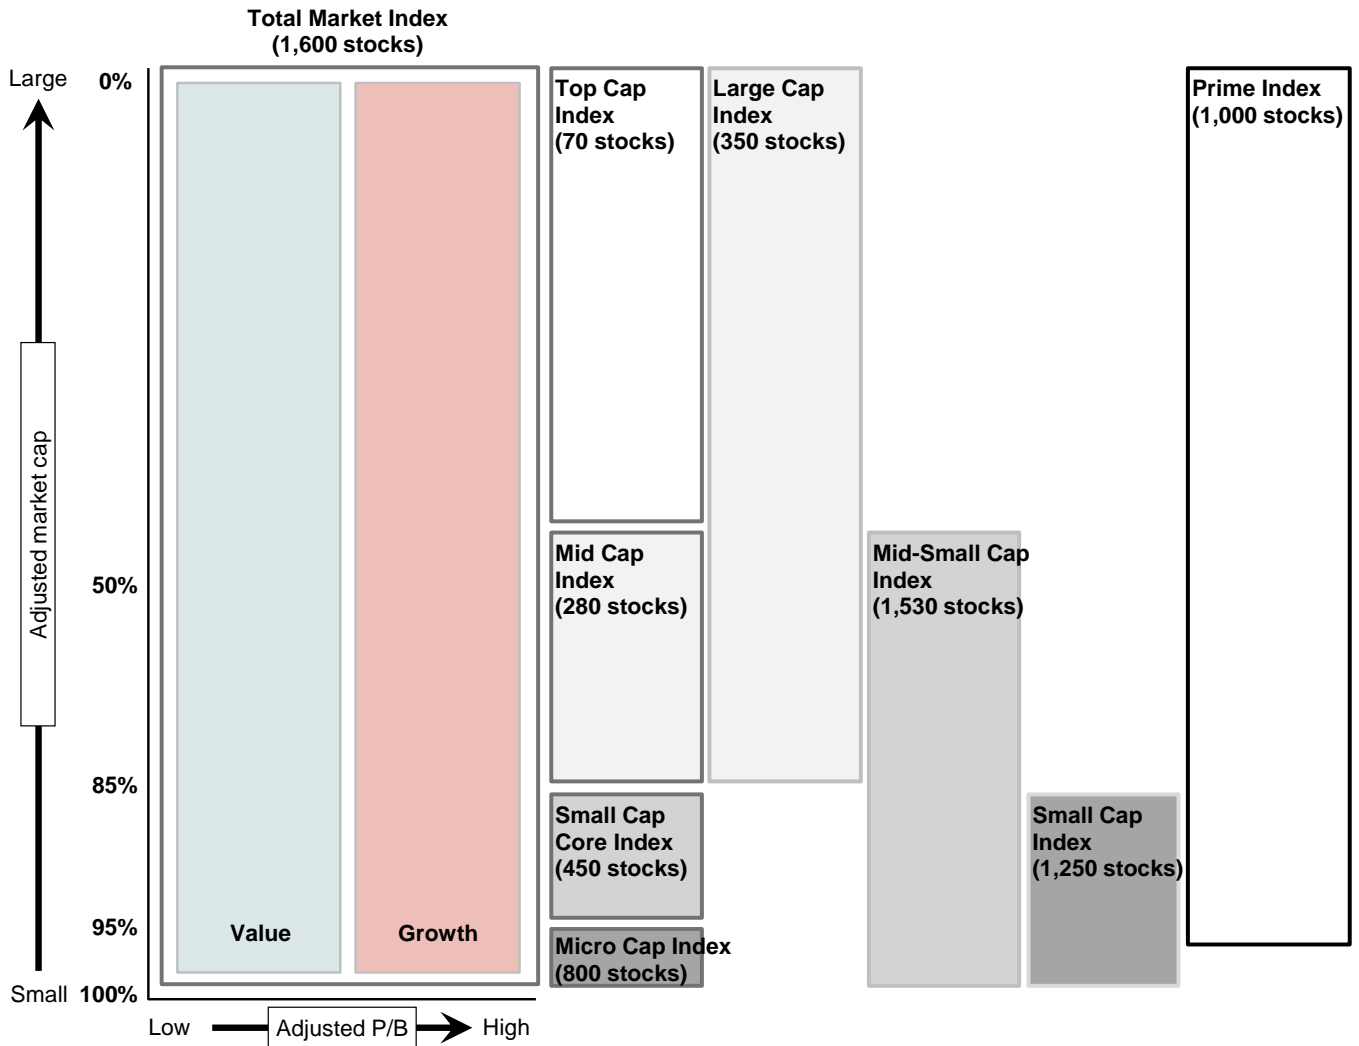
Total Market Index
(1,600 stocks)

Large

Adjusted market cap

Small

0%

50%

85%

95%

100%

Value

Growth

Low

Adjusted P/B

High

Top Cap Index (70 stocks)

Mid Cap Index (280 stocks)

Small Cap Core Index (450 stocks)

Micro Cap Index (800 stocks)

Large Cap Index (350 stocks)

Mid-Small Cap Index (1,530 stocks)

Small Cap Index (1,250 stocks)

Prime Index (1,000 stocks)